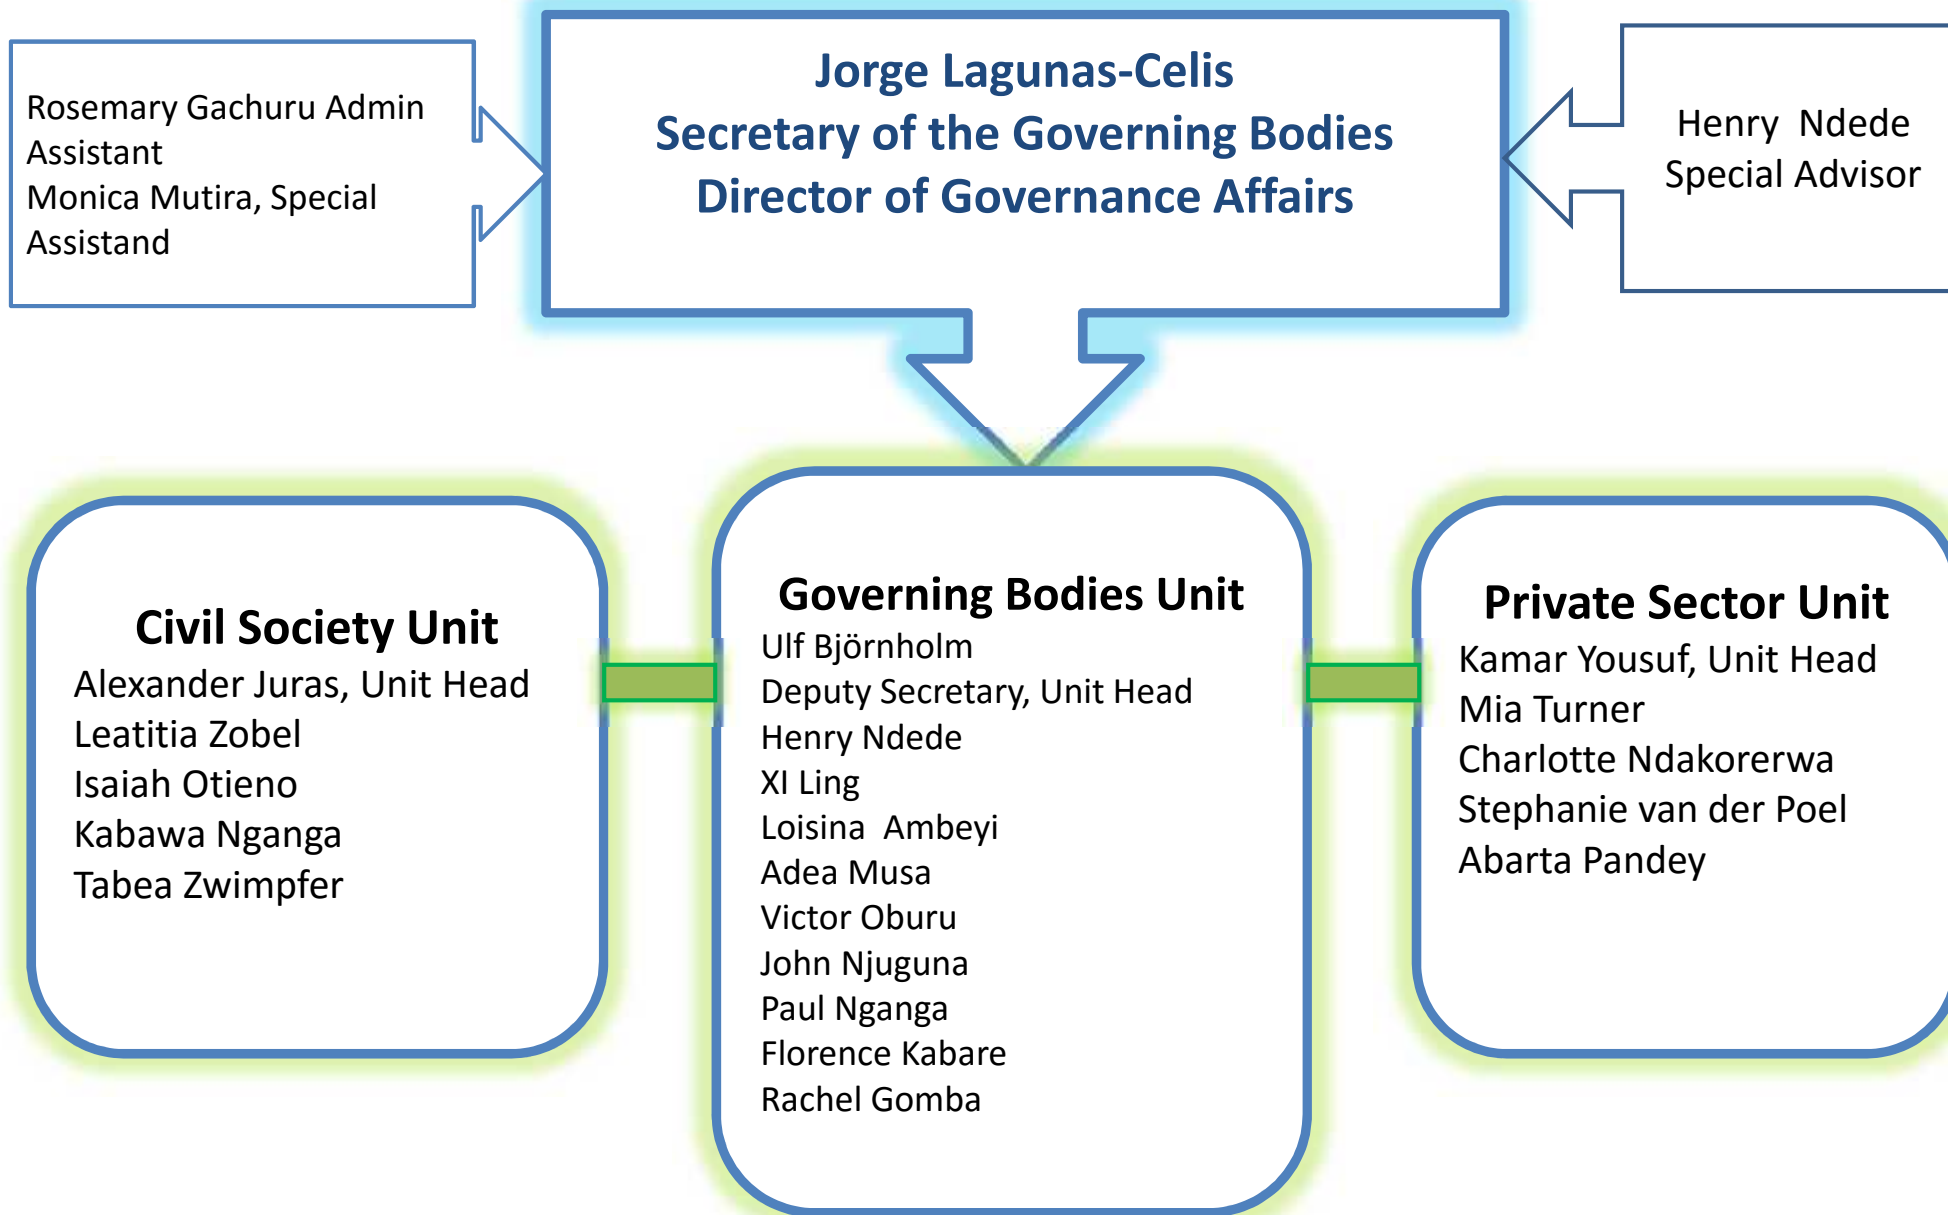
Rosemary Gachuru Admin Assistant
Monica Mutira, Special Assistand

Jorge Lagunas-Celis
Secretary of the Governing Bodies
Director of Governance Affairs

Henry Ndede
Special Advisor

Civil Society Unit
Alexander Juras, Unit Head
Leatitia Zobel
Isaiah Otieno
Kabawa Nganga
Tabea Zwimpfer

Governing Bodies Unit
Ulf Björnholm
Deputy Secretary, Unit Head
Henry Ndede
XI Ling
Loisina Ambeyi
Adea Musa
Victor Oburu
John Njuguna
Paul Nganga
Florence Kabare
Rachel Gomba

Private Sector Unit
Kamar Yousuf, Unit Head
Mia Turner
Charlotte Ndakorerwa
Stephanie van der Poel
Abarta Pandey